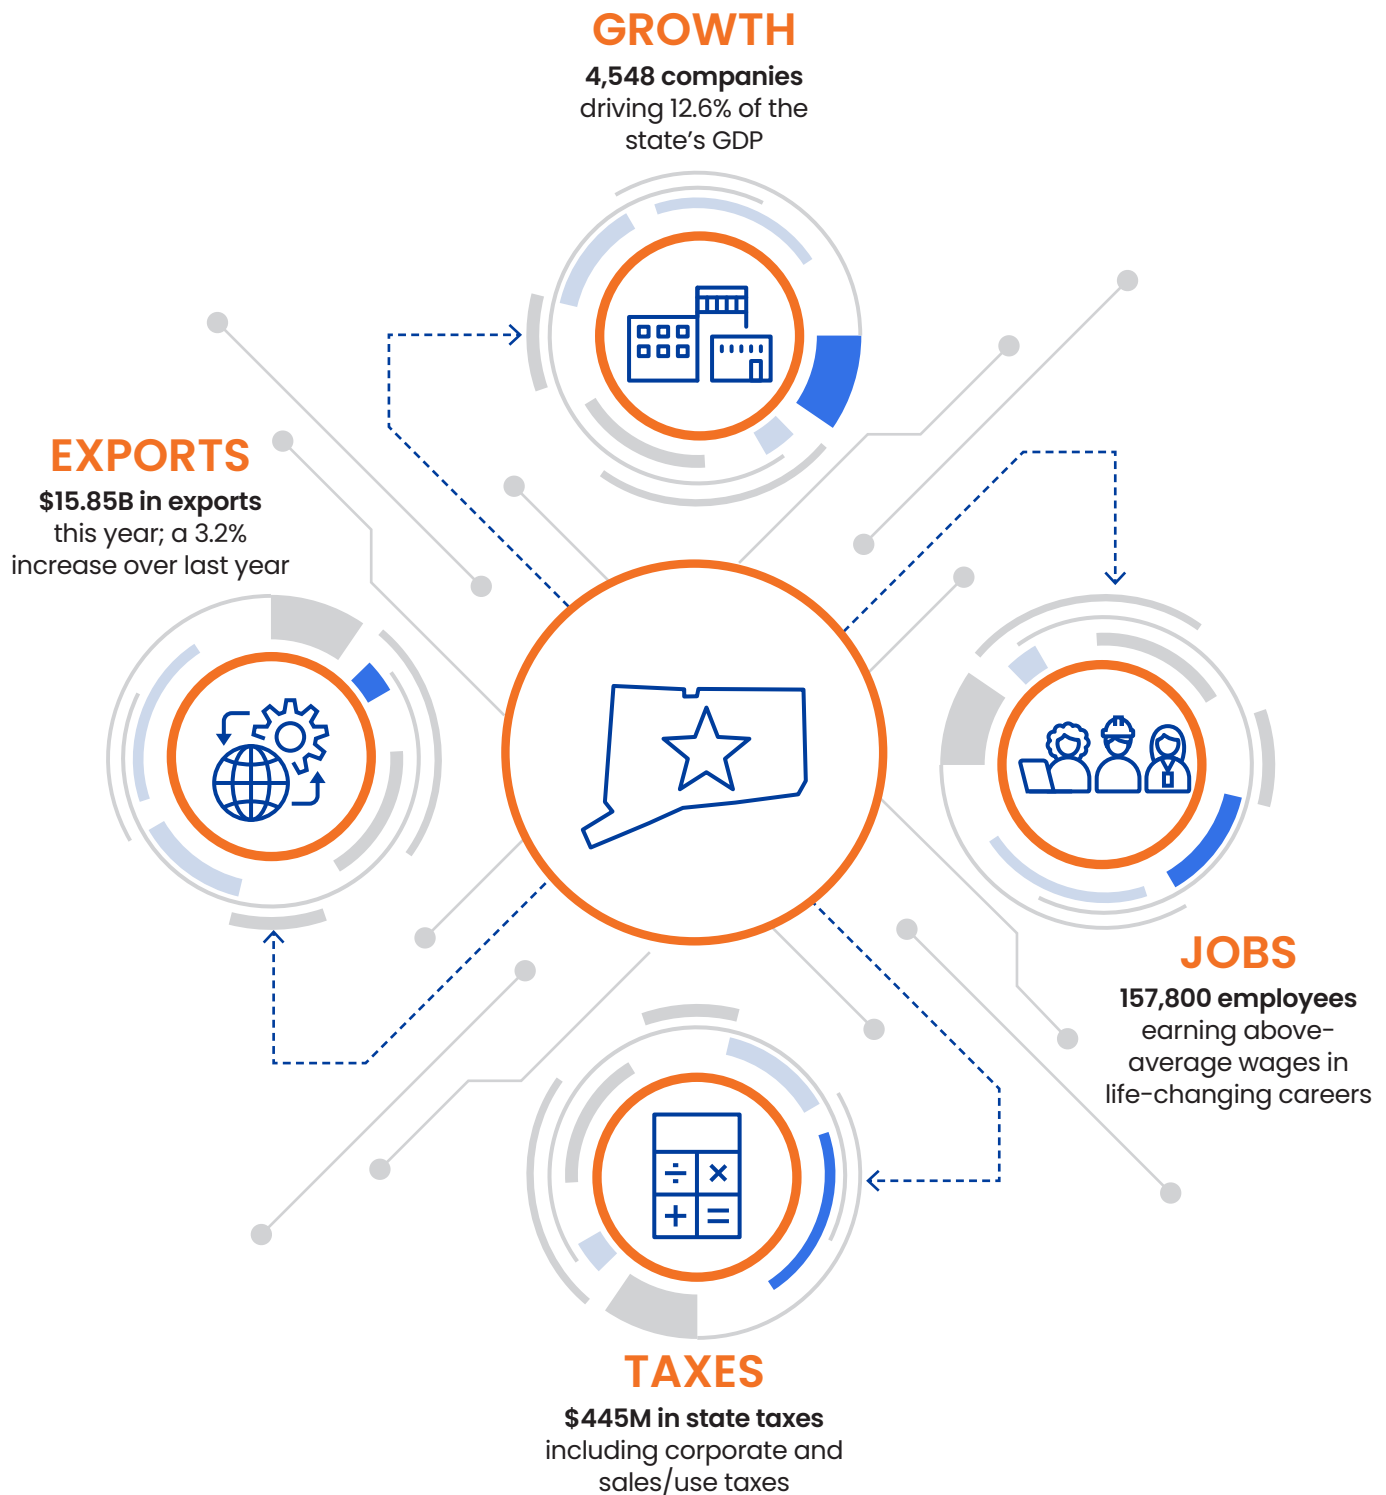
GROWTH
4,548 companies driving 12.6% of the state’s GDP

EXPORTS
$15.85B in exports this year; a 3.2% increase over last year

JOBS
157,800 employees earning above-average wages in life-changing careers

TAXES
$445M in state taxes including corporate and sales/use taxes